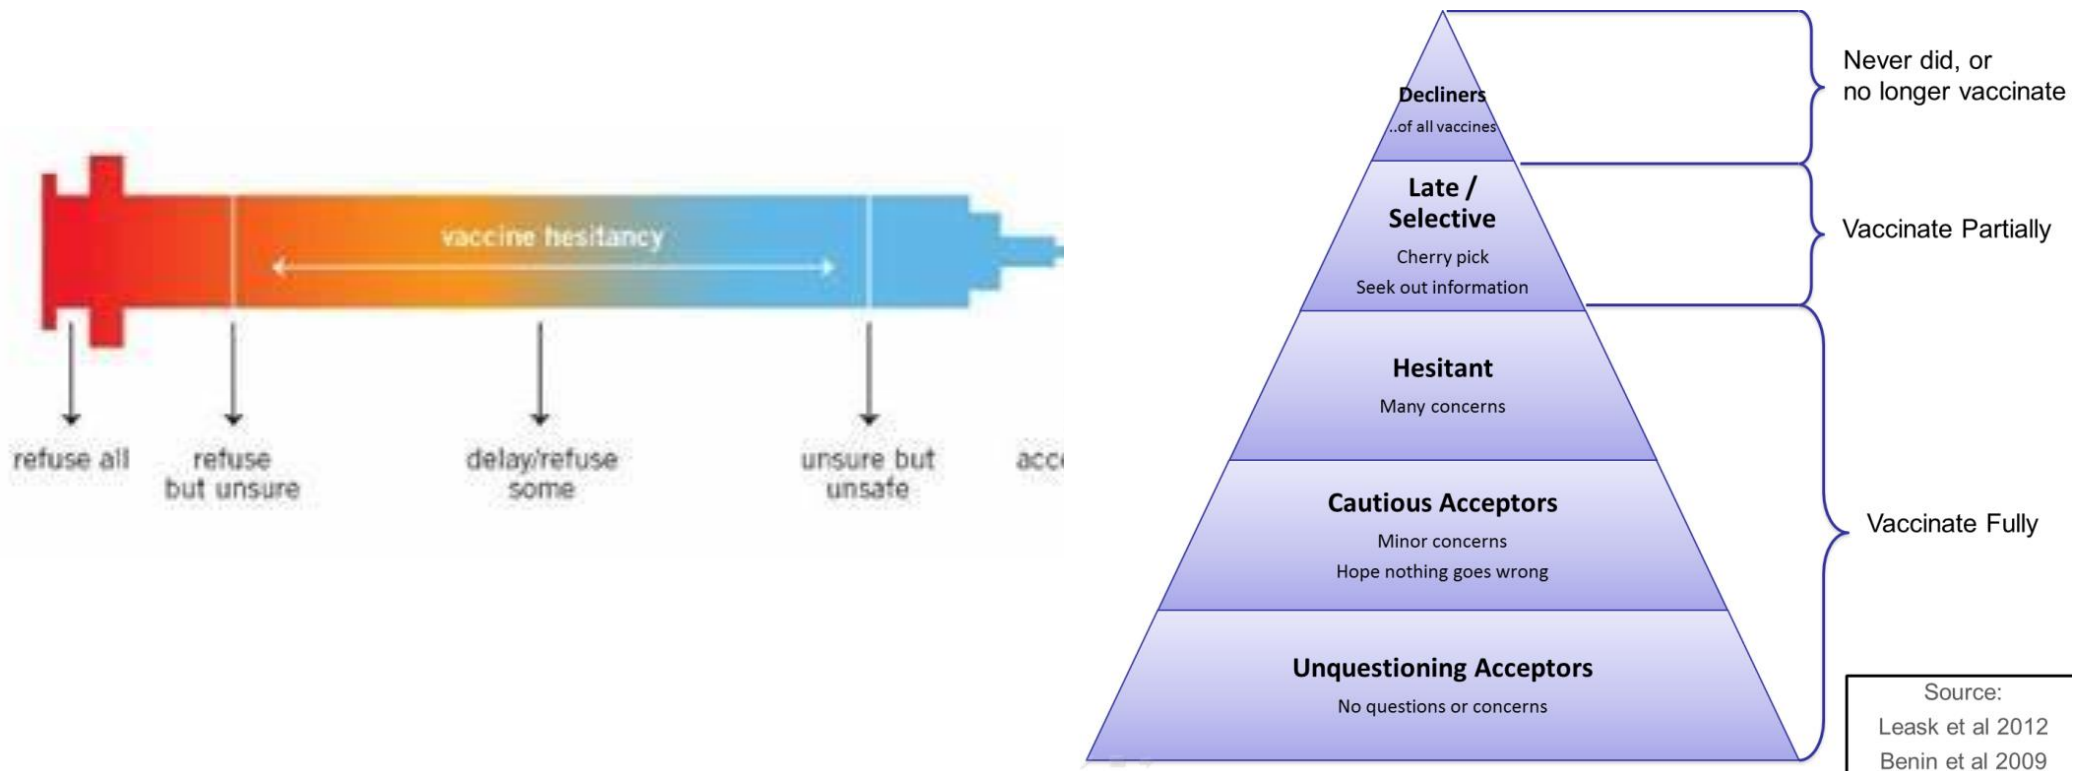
vaccine hesitancy

refuse all

refuse but unsure

delay/refuse some

unsure but unsafe

acc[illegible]

Decliners
..of all vaccines

Late / Selective
Cherry pick
Seek out information

Hesitant
Many concerns

Cautious Acceptors
Minor concerns
Hope nothing goes wrong

Unquestioning Acceptors
No questions or concerns

Never did, or no longer vaccinate

Vaccinate Partially

Vaccinate Fully

Source:
Leask et al 2012
Benin et al 2009